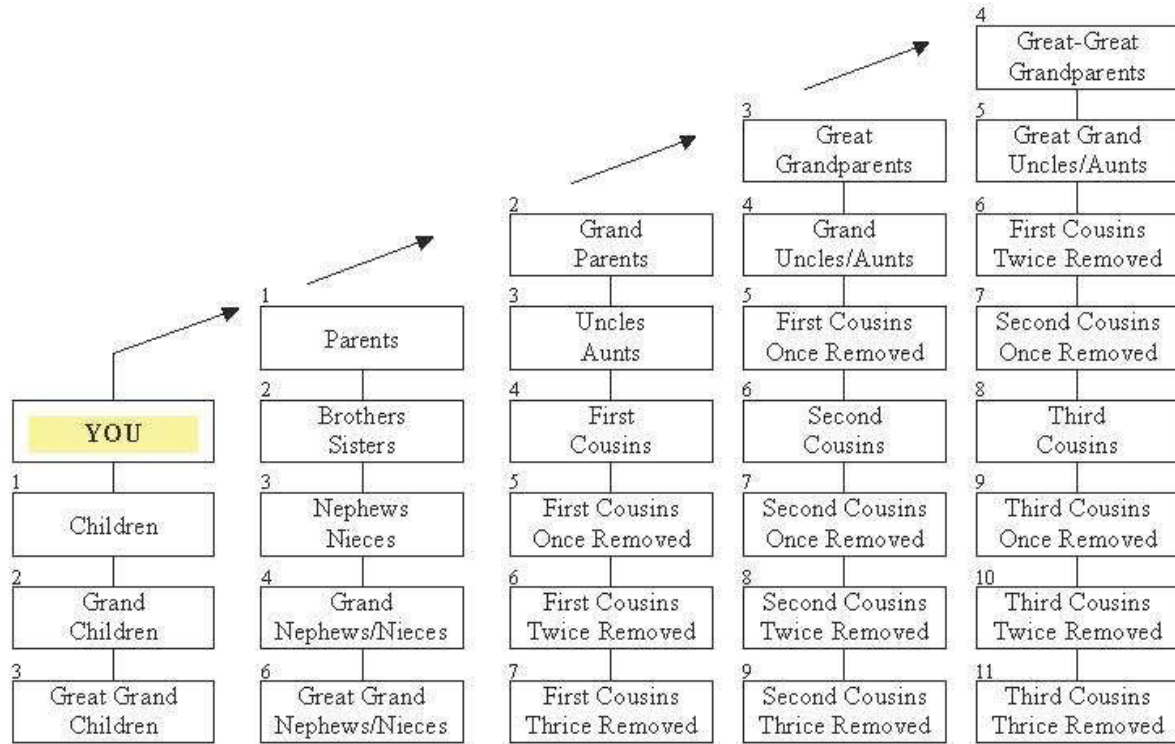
YOU

1
Children

2
Grand Children

3
Great Grand Children

1
Parents

2
Brothers Sisters

3
Nephews Nieces

4
Grand Nephews/Nieces

6
Great Grand Nephews/Nieces

2
Grand Parents

3
Uncles Aunts

4
First Cousins

5
First Cousins Once Removed

6
First Cousins Twice Removed

7
First Cousins Thrice Removed

3
Great Grandparents

4
Grand Uncles/Aunts

5
First Cousins Once Removed

6
Second Cousins

7
Second Cousins Once Removed

8
Second Cousins Twice Removed

9
Second Cousins Thrice Removed

4
Great-Great Grandparents

5
Great Grand Uncles/Aunts

6
First Cousins Twice Removed

7
Second Cousins Once Removed

8
Third Cousins

9
Third Cousins Once Removed

10
Third Cousins Twice Removed

11
Third Cousins Thrice Removed